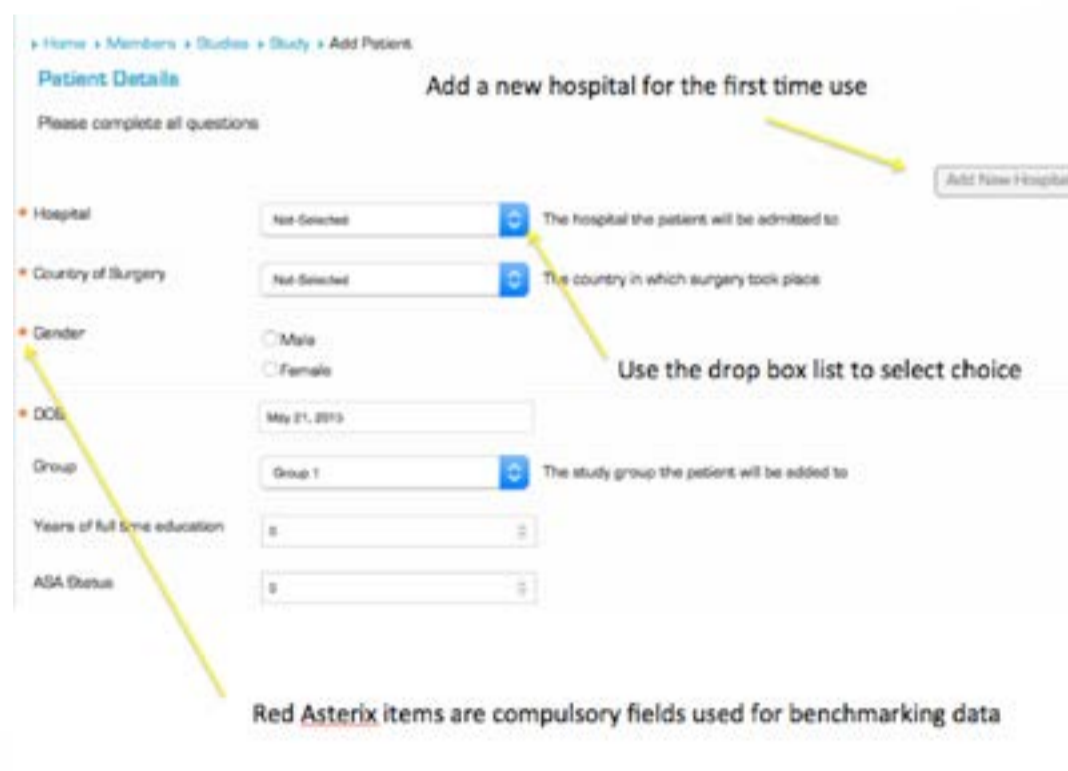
▸ Home ▸ Members ▸ Studies ▸ Study ▸ Add Patient

Patient Details

Add a new hospital for the first time use

Please complete all questions

Add New Hospita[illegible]

* Hospital
Not-Selected
The hospital the patient will be admitted to

* Country of Surgery
Not-Selected
The country in which surgery took place

* Gender
Male
Female

Use the drop box list to select choice

* DOB
May 21, 2013

Group
Group 1
The study group the patient will be added to

Years of full time education
0

ASA Status
0

Red Asterix items are compulsory fields used for benchmarking data